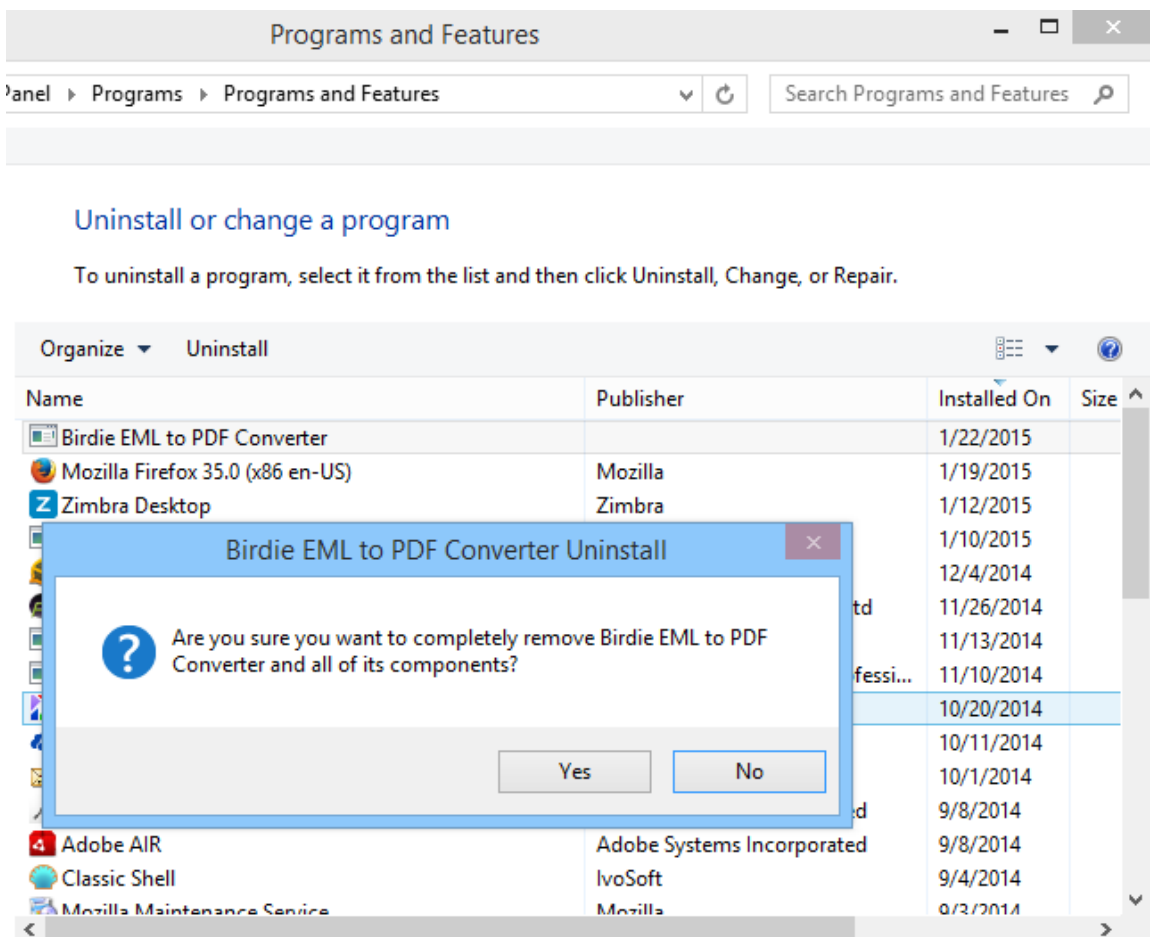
Programs and Features

Panel ▸ Programs ▸ Programs and Features

Search Programs and Features

Uninstall or change a program

To uninstall a program, select it from the list and then click Uninstall, Change, or Repair.

Organize ▾ Uninstall

| Name | Publisher | Installed On | Size |
|---|---|---|---|
| Birdie EML to PDF Converter | | 1/22/2015 | |
| Mozilla Firefox 35.0 (x86 en-US) | Mozilla | 1/19/2015 | |
| Zimbra Desktop | Zimbra | 1/12/2015 | |
| | | 1/10/2015 | |
| | | 12/4/2014 | |
| | td | 11/26/2014 | |
| | | 11/13/2014 | |
| | fessi... | 11/10/2014 | |
| | | 10/20/2014 | |
| | | 10/11/2014 | |
| | | 10/1/2014 | |
| | d | 9/8/2014 | |
| Adobe AIR | Adobe Systems Incorporated | 9/8/2014 | |
| Classic Shell | IvoSoft | 9/4/2014 | |
| Mozilla Maintenance Service | Mozilla | 9/3/2014 | |

Birdie EML to PDF Converter Uninstall

Are you sure you want to completely remove Birdie EML to PDF Converter and all of its components?

Yes No